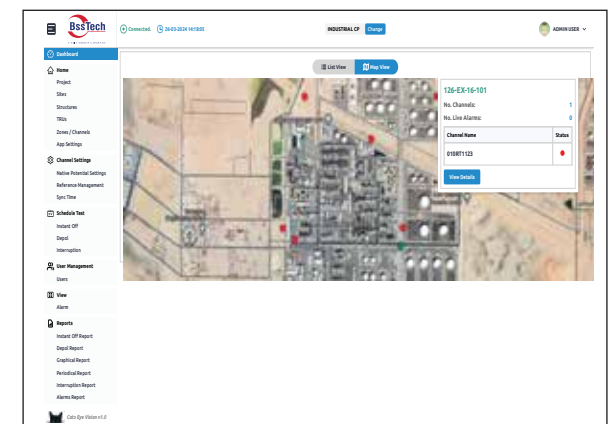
BssTech

Connected. 26-03-2024 14:18:05

INDUSTRIAL CP Change

ADMIN USER

Dashboard

Home

Project

Sites

Structures

TRUs

Zones / Channels

App Settings

Channel Settings

Native Potential Settings

Reference Management

Sync Time

Schedule Test

Instant Off

Depol

Interruption

User Management

Users

View

Alarm

Reports

Instant Off Report

Depol Report

Graphical Report

Periodical Report

Interruption Report

Alarms Report

Cats Eye Vision v1.0

List View Map View

126-EX-16-101

No. Channels: 1

No. Live Alarms: 0

| Channel Name | Status |
|---|---|
| 0108T1123 | ● |

View Details